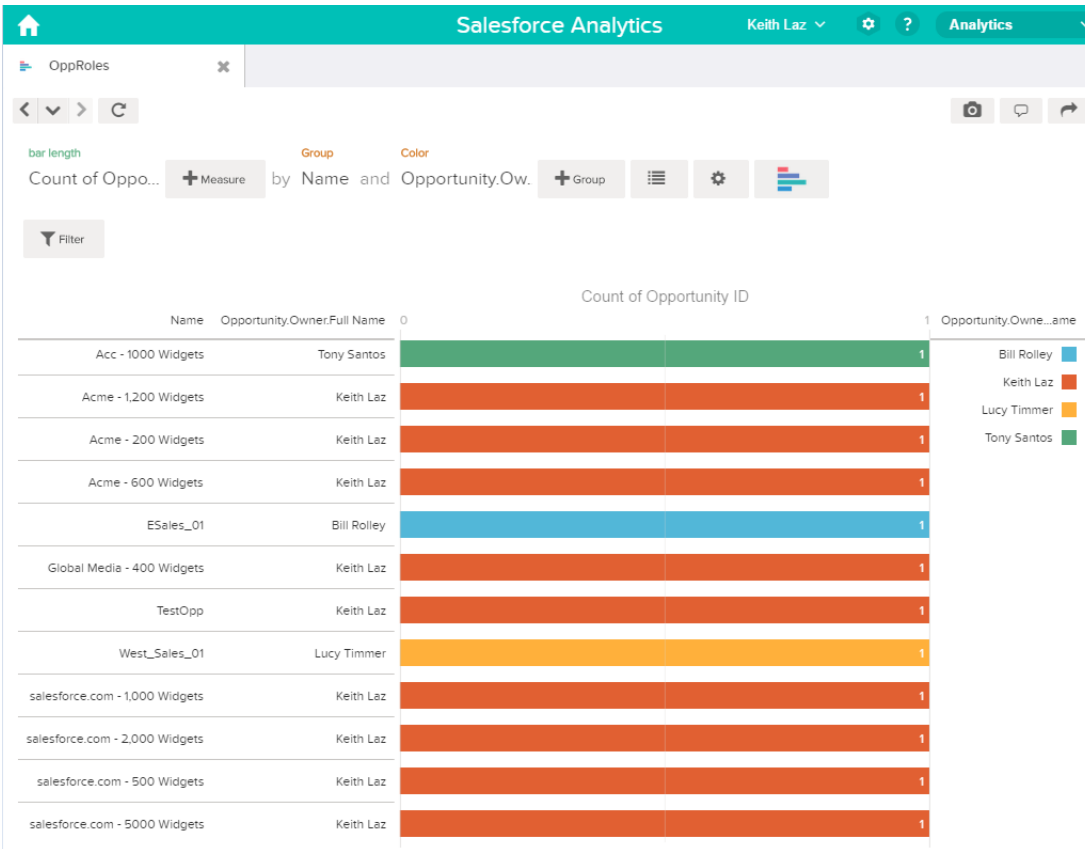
Salesforce Analytics Keith Laz ? Analytics

OppRoles

bar length
Count of Oppo... + Measure by

Group
Name and

Color
Opportunity.Ow. + Group

Filter

Count of Opportunity ID

| Name | Opportunity.Owner.Full Name | 0 1 |
|---|---|---|
| Acc - 1000 Widgets | Tony Santos | 1 |
| Acme - 1,200 Widgets | Keith Laz | 1 |
| Acme - 200 Widgets | Keith Laz | 1 |
| Acme - 600 Widgets | Keith Laz | 1 |
| ESales_01 | Bill Rolley | 1 |
| Global Media - 400 Widgets | Keith Laz | 1 |
| TestOpp | Keith Laz | 1 |
| West_Sales_01 | Lucy Timmer | 1 |
| salesforce.com - 1,000 Widgets | Keith Laz | 1 |
| salesforce.com - 2,000 Widgets | Keith Laz | 1 |
| salesforce.com - 500 Widgets | Keith Laz | 1 |
| salesforce.com - 5000 Widgets | Keith Laz | 1 |

Opportunity.Owne...ame
Bill Rolley
Keith Laz
Lucy Timmer
Tony Santos